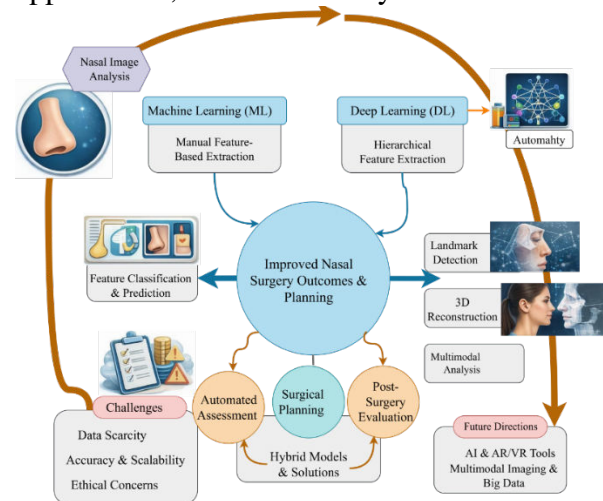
Nasal Image Analysis

Machine Learning (ML)

Manual Feature-Based Extraction

Deep Learning (DL)

Hierarchical Feature Extraction

Automahty

Feature Classification & Prediction

Improved Nasal Surgery Outcomes & Planning

Landmark Detection

3D Reconstruction

Multimodal Analysis

Challenges

Data Scarcity

Accuracy & Scalability

Ethical Concerns

Automated Assessment

Surgical Planning

Post-Surgery Evaluation

Hybrid Models & Solutions

Future Directions

AI & AR/VR Tools

Multimodal Imaging & Big Data